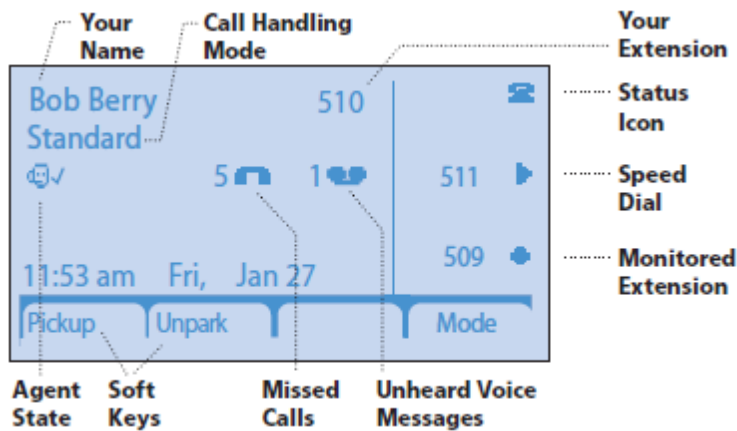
Your Name

Call Handling Mode

Your Extension

Bob Berry

510

Standard

Status Icon

5

1

511

Speed Dial

509

Monitored Extension

11:53 am Fri, Jan 27

Pickup

Unpark

Mode

Agent State

Soft Keys

Missed Calls

Unheard Voice Messages